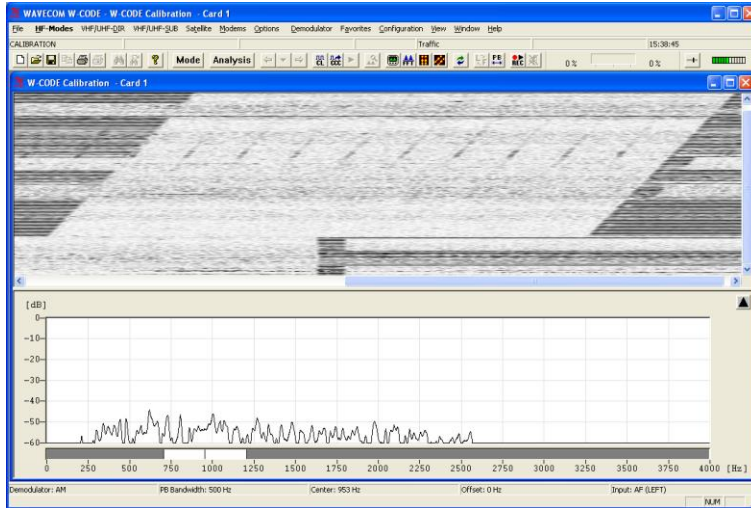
WAVECOM W-CODE - W-CODE Calibration - Card 1

File HF-Modes VHF/UHF-DIR VHF/UHF-SUB Satellite Modems Options Demodulator Favorites Configuration View Window Help

CALIBRATION Traffic 15:38:45

Mode Analysis 0 % 0 %

W-CODE Calibration - Card 1

[dB]
0
-10
-20
-30
-40
-50
-60

0 250 500 750 1000 1250 1500 1750 2000 2250 2500 2750 3000 3250 3500 3750 4000 [Hz]

Demodulator: AM PB Bandwidth: 500 Hz Center: 953 Hz Offset: 0 Hz Input: AF (LEFT)

NUM